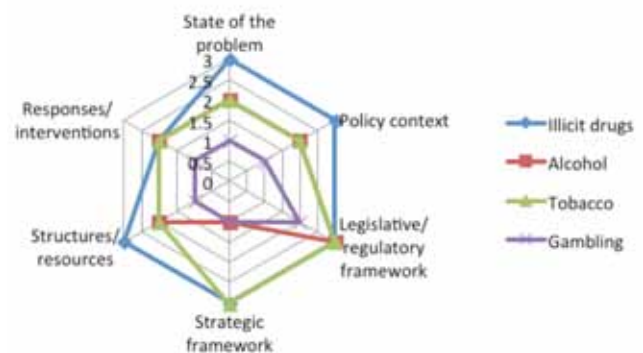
State of the problem

3
2.5
2
1.5
1
0.5
0

Policy context

Legislative/ regulatory framework

Strategic framework

Structures/ resources

Responses/ interventions

Illicit drugs
Alcohol
Tobacco
Gambling